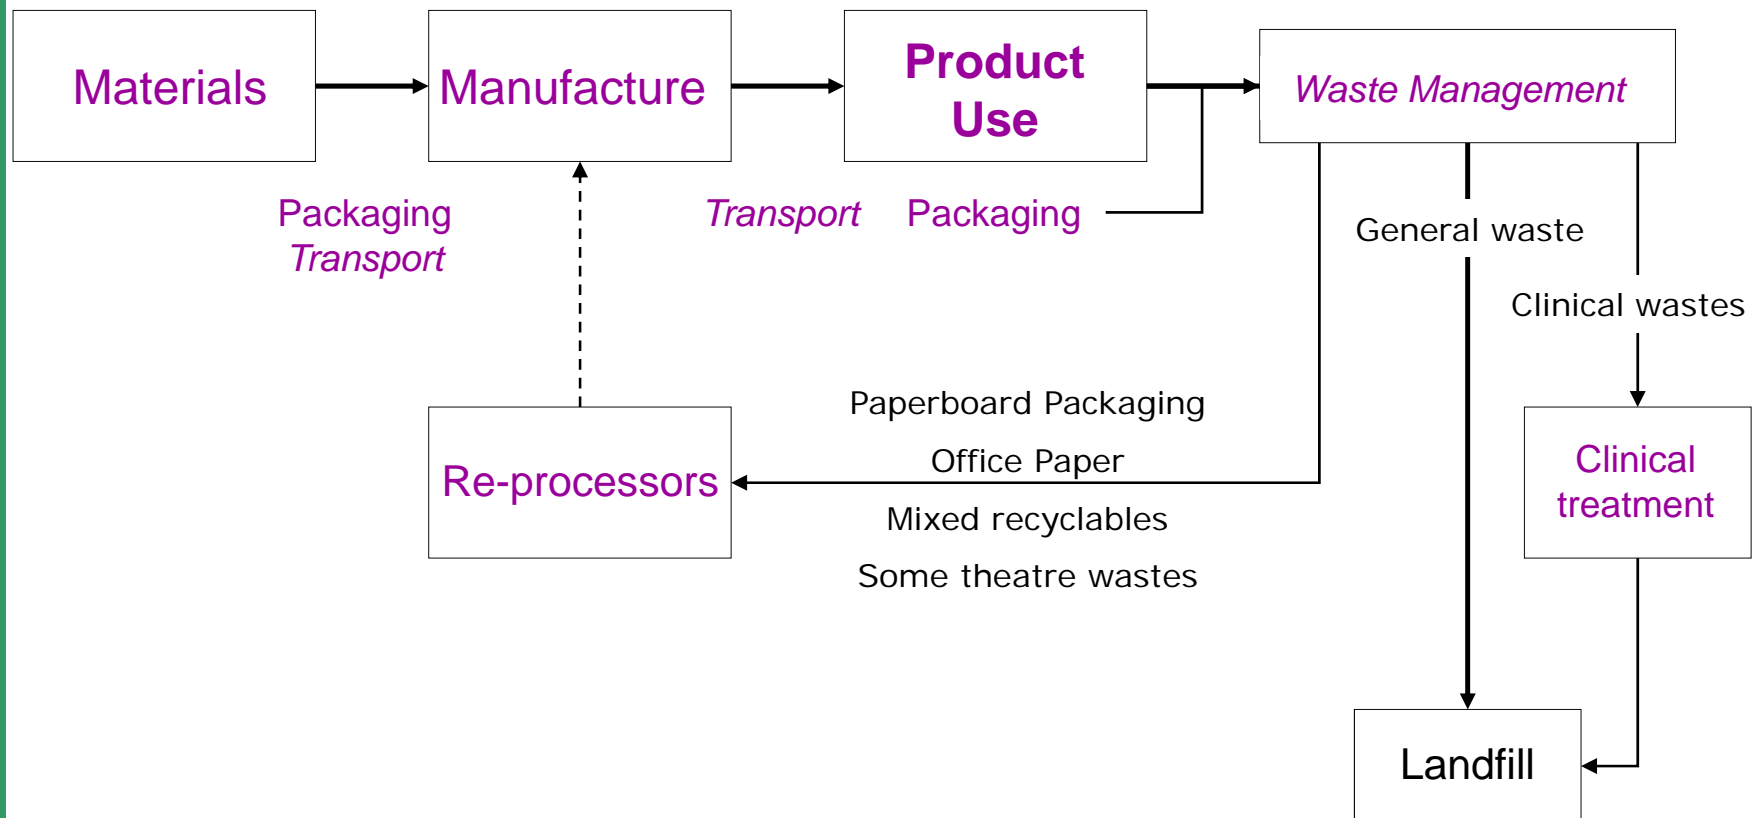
Materials

Manufacture

Product Use

Waste Management

Packaging
Transport

Transport

Packaging

General waste

Clinical wastes

Paperboard Packaging

Office Paper

Mixed recyclables

Some theatre wastes

Re-processors

Clinical treatment

Landfill